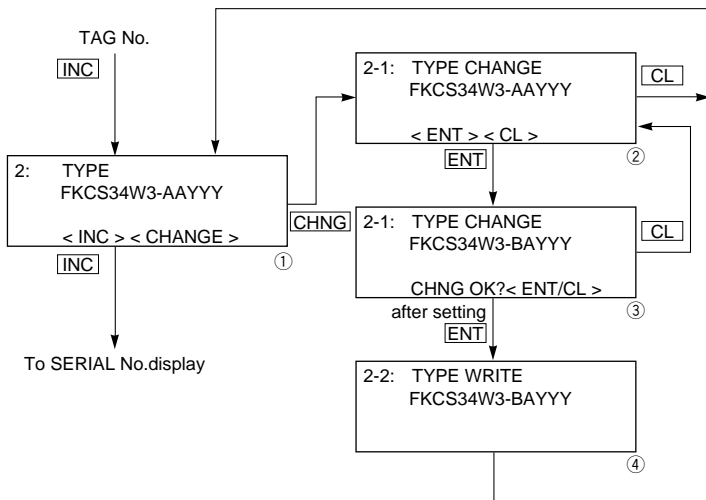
TAG No.

INC

2: TYPE
FKCS34W3-AAYYY

< INC > < CHANGE >

①

INC

To SERIAL No.display

CHNG

2-1: TYPE CHANGE
FKCS34W3-AAYYY

< ENT > < CL >

②

CL

ENT

2-1: TYPE CHANGE
FKCS34W3-BAYYY

CHNG OK?< ENT/CL >

③

CL

after setting

ENT

2-2: TYPE WRITE
FKCS34W3-BAYYY

④